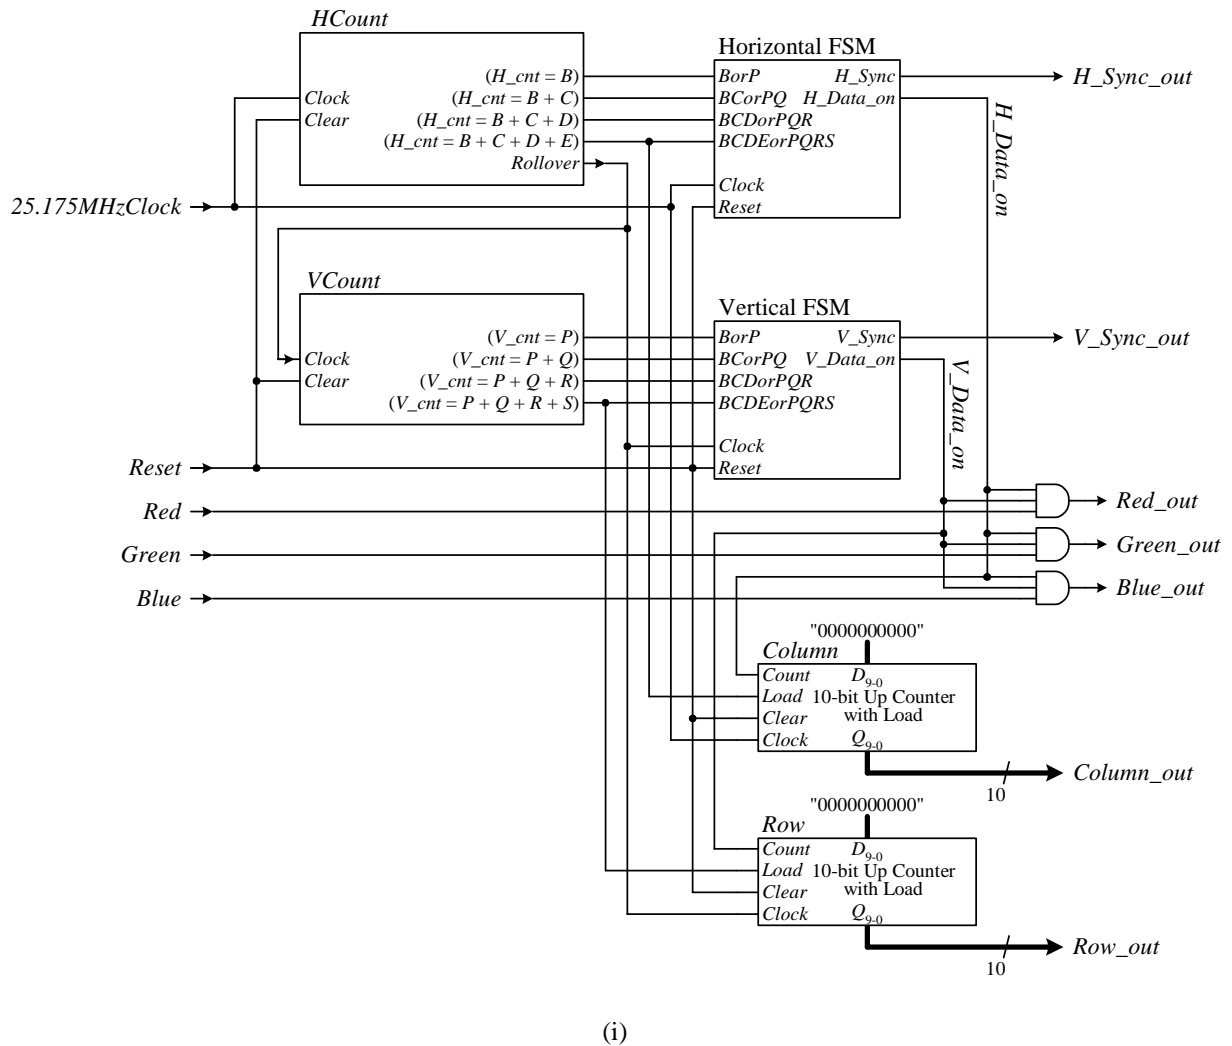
HCount

Clock
Clear
$(H\_cnt = B)$
$(H\_cnt = B + C)$
$(H\_cnt = B + C + D)$
$(H\_cnt = B + C + D + E)$
Rollover

Horizontal FSM

BorP
BCorPQ
BCDorPQR
BCDEorPQRS
Clock
Reset
H_Sync
H_Data_on

H_Sync_out

H_Data_on

25.175MHzClock

VCount

Clock
Clear
$(V\_cnt = P)$
$(V\_cnt = P + Q)$
$(V\_cnt = P + Q + R)$
$(V\_cnt = P + Q + R + S)$

Vertical FSM

BorP
BCorPQ
BCDorPQR
BCDEorPQRS
Clock
Reset
V_Sync
V_Data_on

V_Sync_out

V_Data_on

Reset
Red
Green
Blue

Red_out
Green_out
Blue_out

"0000000000"
Column
Count
Load
Clear
Clock
$D_{9-0}$
10-bit Up Counter with Load
$Q_{9-0}$

Column_out
10

"0000000000"
Row
Count
Load
Clear
Clock
$D_{9-0}$
10-bit Up Counter with Load
$Q_{9-0}$

Row_out
10

(i)